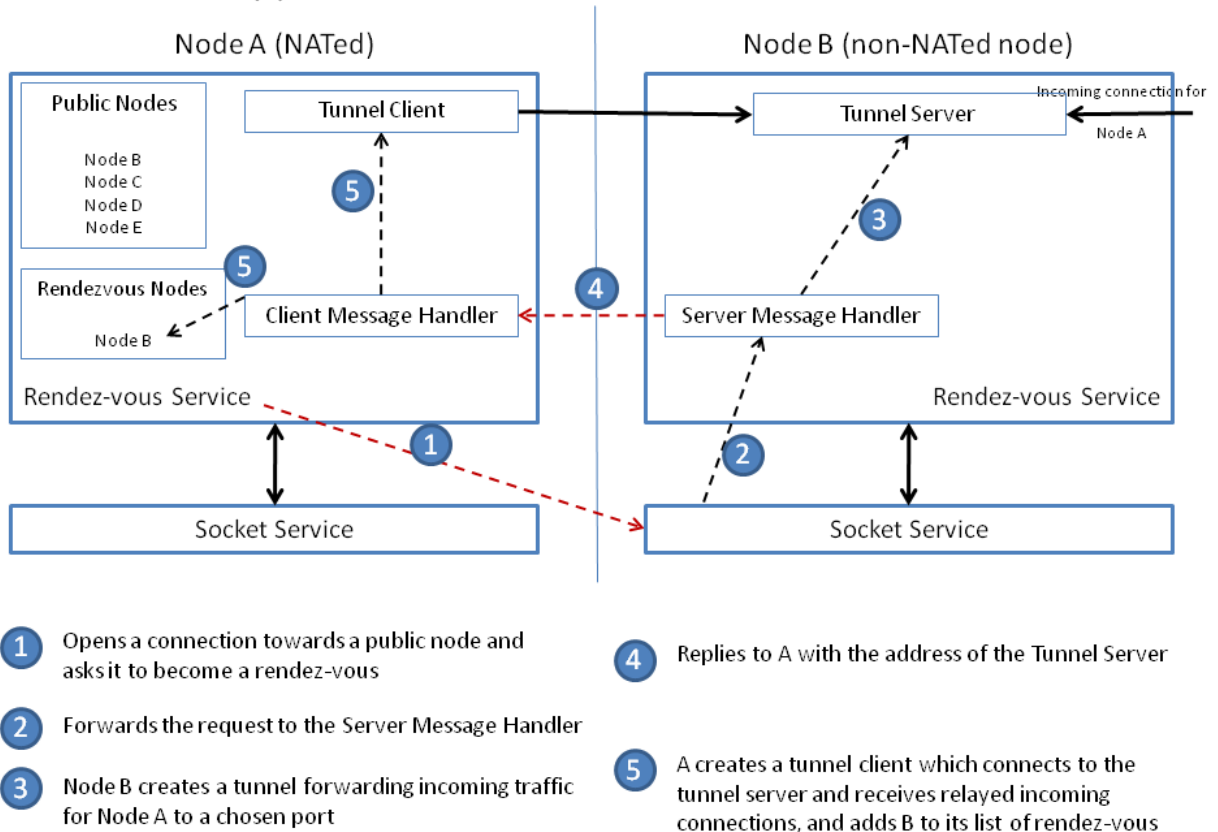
Node A (NATed)

Node B (non-NATed node)

Public Nodes

Node B
Node C
Node D
Node E

Tunnel Client

Tunnel Server

Incoming connection for Node A

5

3

5

4

Rendezvous Nodes

Node B

Client Message Handler

Server Message Handler

Rendez-vous Service

Rendez-vous Service

1

2

Socket Service

Socket Service

1 Opens a connection towards a public node and asks it to become a rendez-vous

2 Forwards the request to the Server Message Handler

3 Node B creates a tunnel forwarding incoming traffic for Node A to a chosen port

4 Replies to A with the address of the Tunnel Server

5 A creates a tunnel client which connects to the tunnel server and receives relayed incoming connections, and adds B to its list of rendez-vous